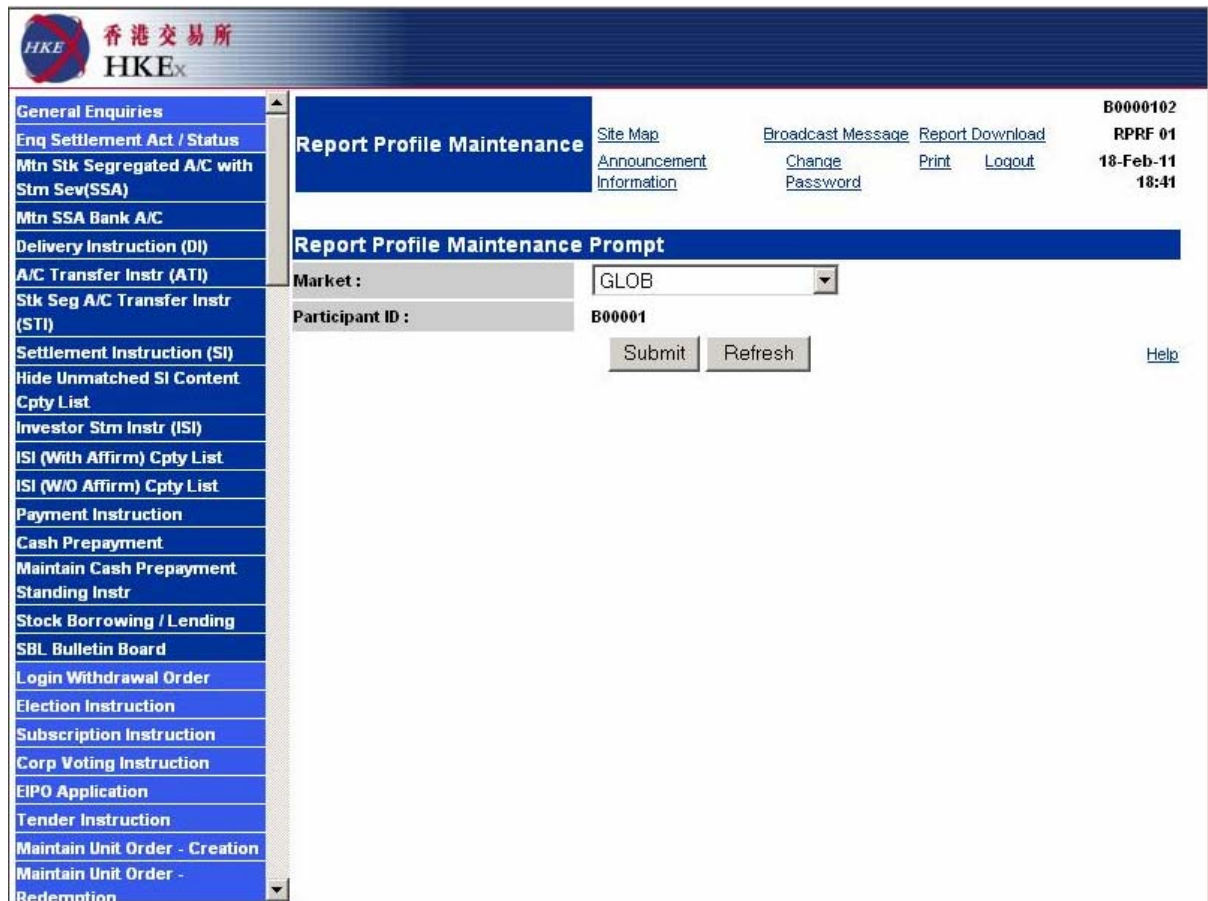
HKEX 香港交易所 HKEx

General Enquiries
Enq Settlement Act / Status
Mtn Stk Segregated A/C with Stm Sev(SSA)
Mtn SSA Bank A/C
Delivery Instruction (DI)
A/C Transfer Instr (ATI)
Stk Seg A/C Transfer Instr (STI)
Settlement Instruction (SI)
Hide Unmatched SI Content Cpty List
Investor Stm Instr (ISI)
ISI (With Affirm) Cpty List
ISI (W/O Affirm) Cpty List
Payment Instruction
Cash Prepayment
Maintain Cash Prepayment Standing Instr
Stock Borrowing / Lending
SBL Bulletin Board
Login Withdrawal Order
Election Instruction
Subscription Instruction
Corp Voting Instruction
EIPO Application
Tender Instruction
Maintain Unit Order - Creation
Maintain Unit Order - Redemption

Report Profile Maintenance

Site Map
Broadcast Message
Report Download
Announcement Information
Change Password
Print
Logout

B0000102
RPRF 01
18-Feb-11
18:41

Report Profile Maintenance Prompt

Market : GLOB
Participant ID : B00001

Submit Refresh

Help